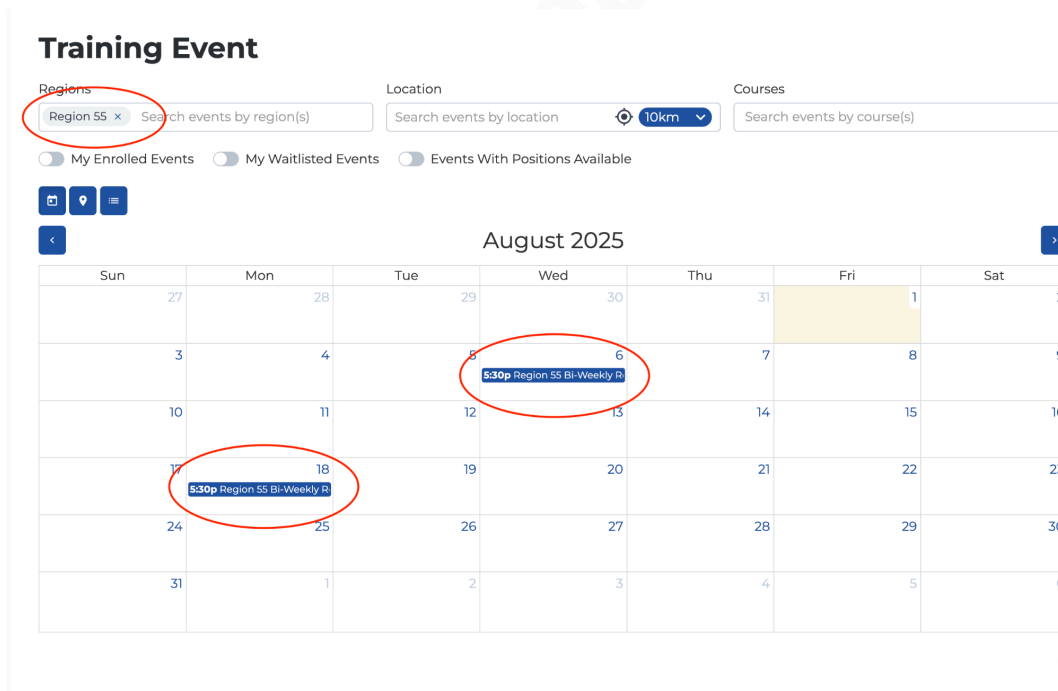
Training Event

Regions
Region 55 × Search events by region(s)

Location
Search events by location 10km

Courses
Search events by course(s)

My Enrolled Events  My Waitlisted Events  Events With Positions Available

‹
August 2025
›

| Sun | Mon | Tue | Wed | Thu | Fri | Sat |
|---|---|---|---|---|---|---|
| 27 | 28 | 29 | 30 | 31 | 1 | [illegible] |
| 3 | 4 | 5 | 6 5:30p Region 55 Bi-Weekly R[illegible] | 7 | 8 | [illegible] |
| 10 | 11 | 12 | 13 | 14 | 15 | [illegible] |
| 17 | 18 5:30p Region 55 Bi-Weekly R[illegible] | 19 | 20 | 21 | 22 | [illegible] |
| 24 | 25 | 26 | 27 | 28 | 29 | 3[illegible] |
| 31 | 1 | 2 | 3 | 4 | 5 | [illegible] |